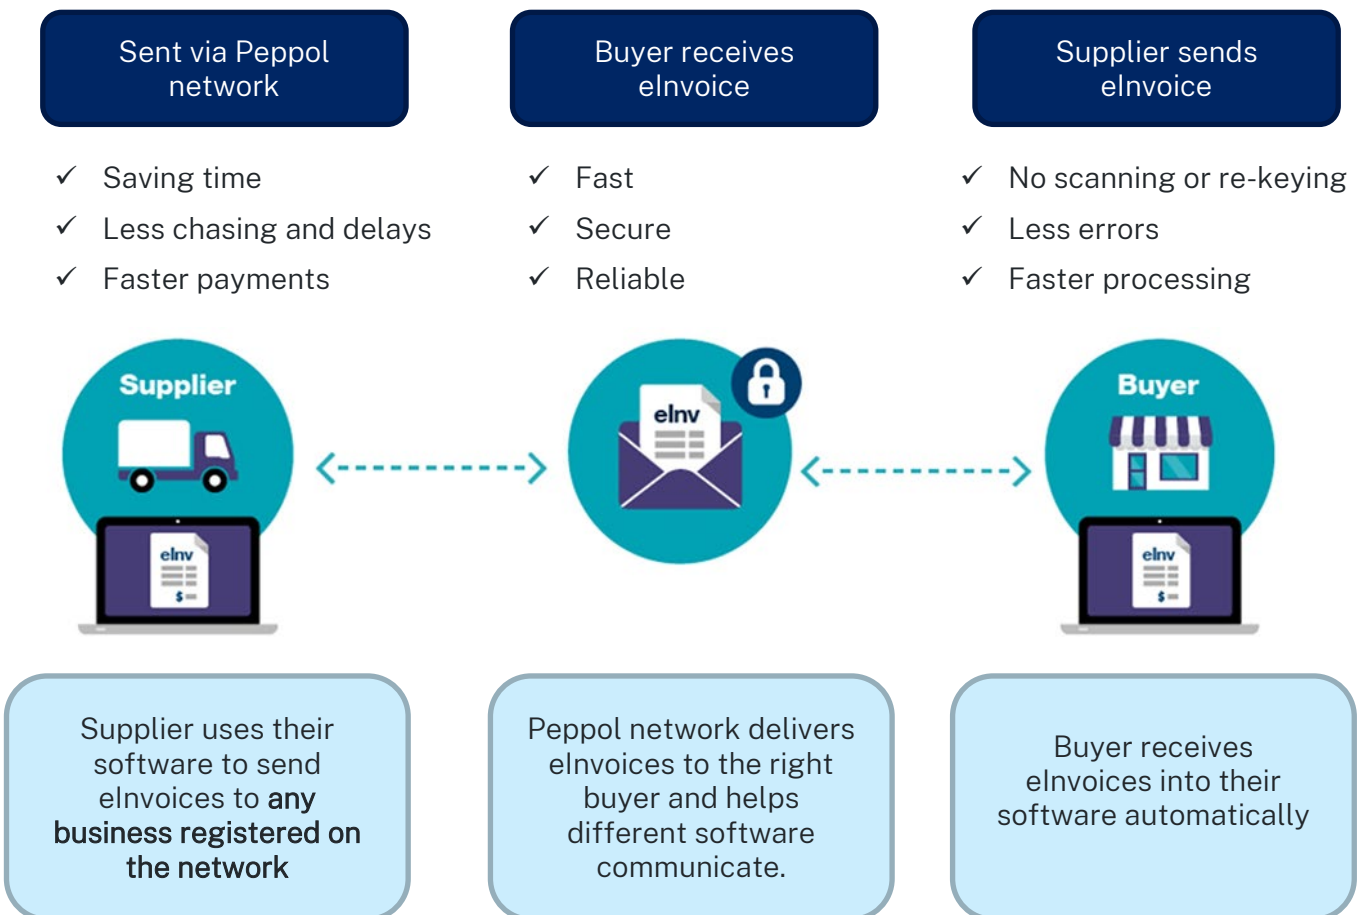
Sent via Peppol network

✓ Saving time
✓ Less chasing and delays
✓ Faster payments

Buyer receives eInvoice

✓ Fast
✓ Secure
✓ Reliable

Supplier sends eInvoice

✓ No scanning or re-keying
✓ Less errors
✓ Faster processing

Supplier

eInv

$

eInv

Buyer

eInv

$

Supplier uses their software to send eInvoices to any business registered on the network

Peppol network delivers eInvoices to the right buyer and helps different software communicate.

Buyer receives eInvoices into their software automatically